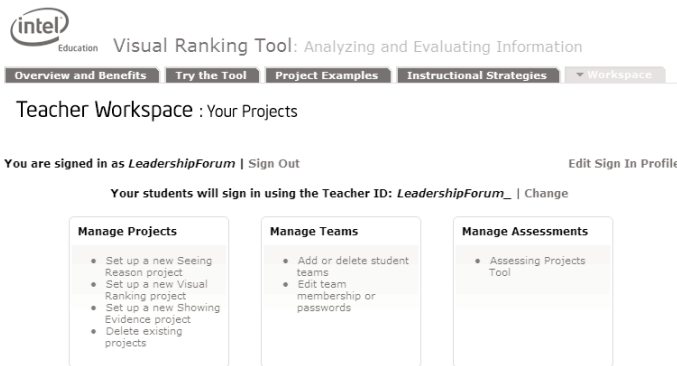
intel Education Visual Ranking Tool: Analyzing and Evaluating Information

Overview and Benefits | Try the Tool | Project Examples | Instructional Strategies | Workspace

Teacher Workspace : Your Projects

You are signed in as *LeadershipForum* | Sign Out

Edit Sign In Profile

Your students will sign in using the Teacher ID: *LeadershipForum_* | Change

Manage Projects

- Set up a new Seeing Reason project
- Set up a new Visual Ranking project
- Set up a new Showing Evidence project
- Delete existing projects

Manage Teams

- Add or delete student teams
- Edit team membership or passwords

Manage Assessments

- Assessing Projects Tool